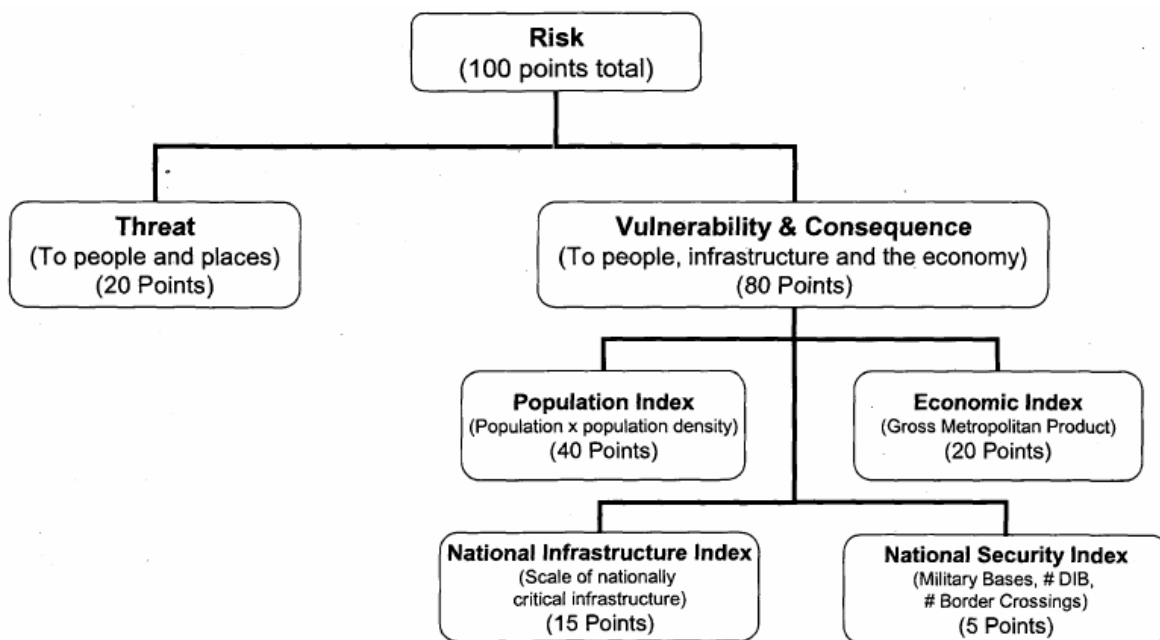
Risk
(100 points total)

Threat
(To people and places)
(20 Points)

Vulnerability & Consequence
(To people, infrastructure and the economy)
(80 Points)

Population Index
(Population x population density)
(40 Points)

Economic Index
(Gross Metropolitan Product)
(20 Points)

National Infrastructure Index
(Scale of nationally critical infrastructure)
(15 Points)

National Security Index
(Military Bases, # DIB, # Border Crossings)
(5 Points)